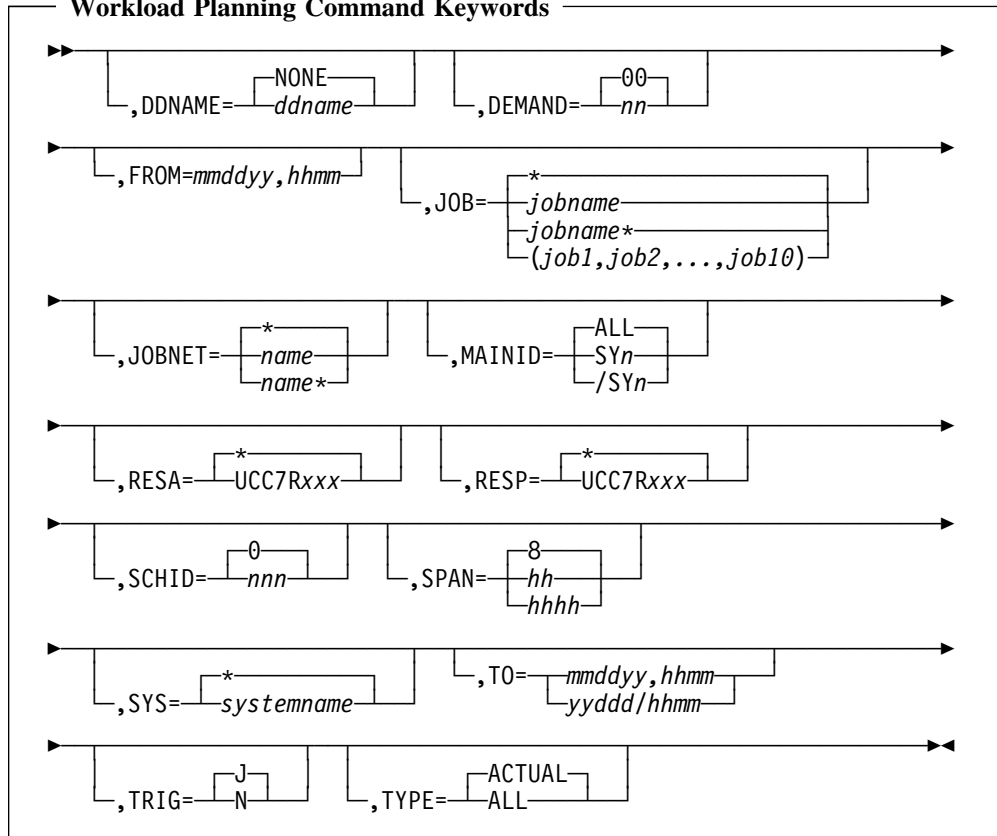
Workload Planning Command Keywords

,DDNAME= NONE ddname
,DEMAND= 00 nn

,FROM=mmddyy,hhmm
,JOB= * jobname jobname* (job1,job2,...,job10)

,JOBNET= * name name*
,MAINID= ALL SYn /SYn

,RESA= * UCC7Rxxx
,RESP= * UCC7Rxxx

,SCHID= 0 nnn
,SPAN= 8 hh hhhh

,SYS= * systemname
,TO= mmddyy,hhmm yyddd/hhmm

,TRIG= J N
,TYPE= ACTUAL ALL